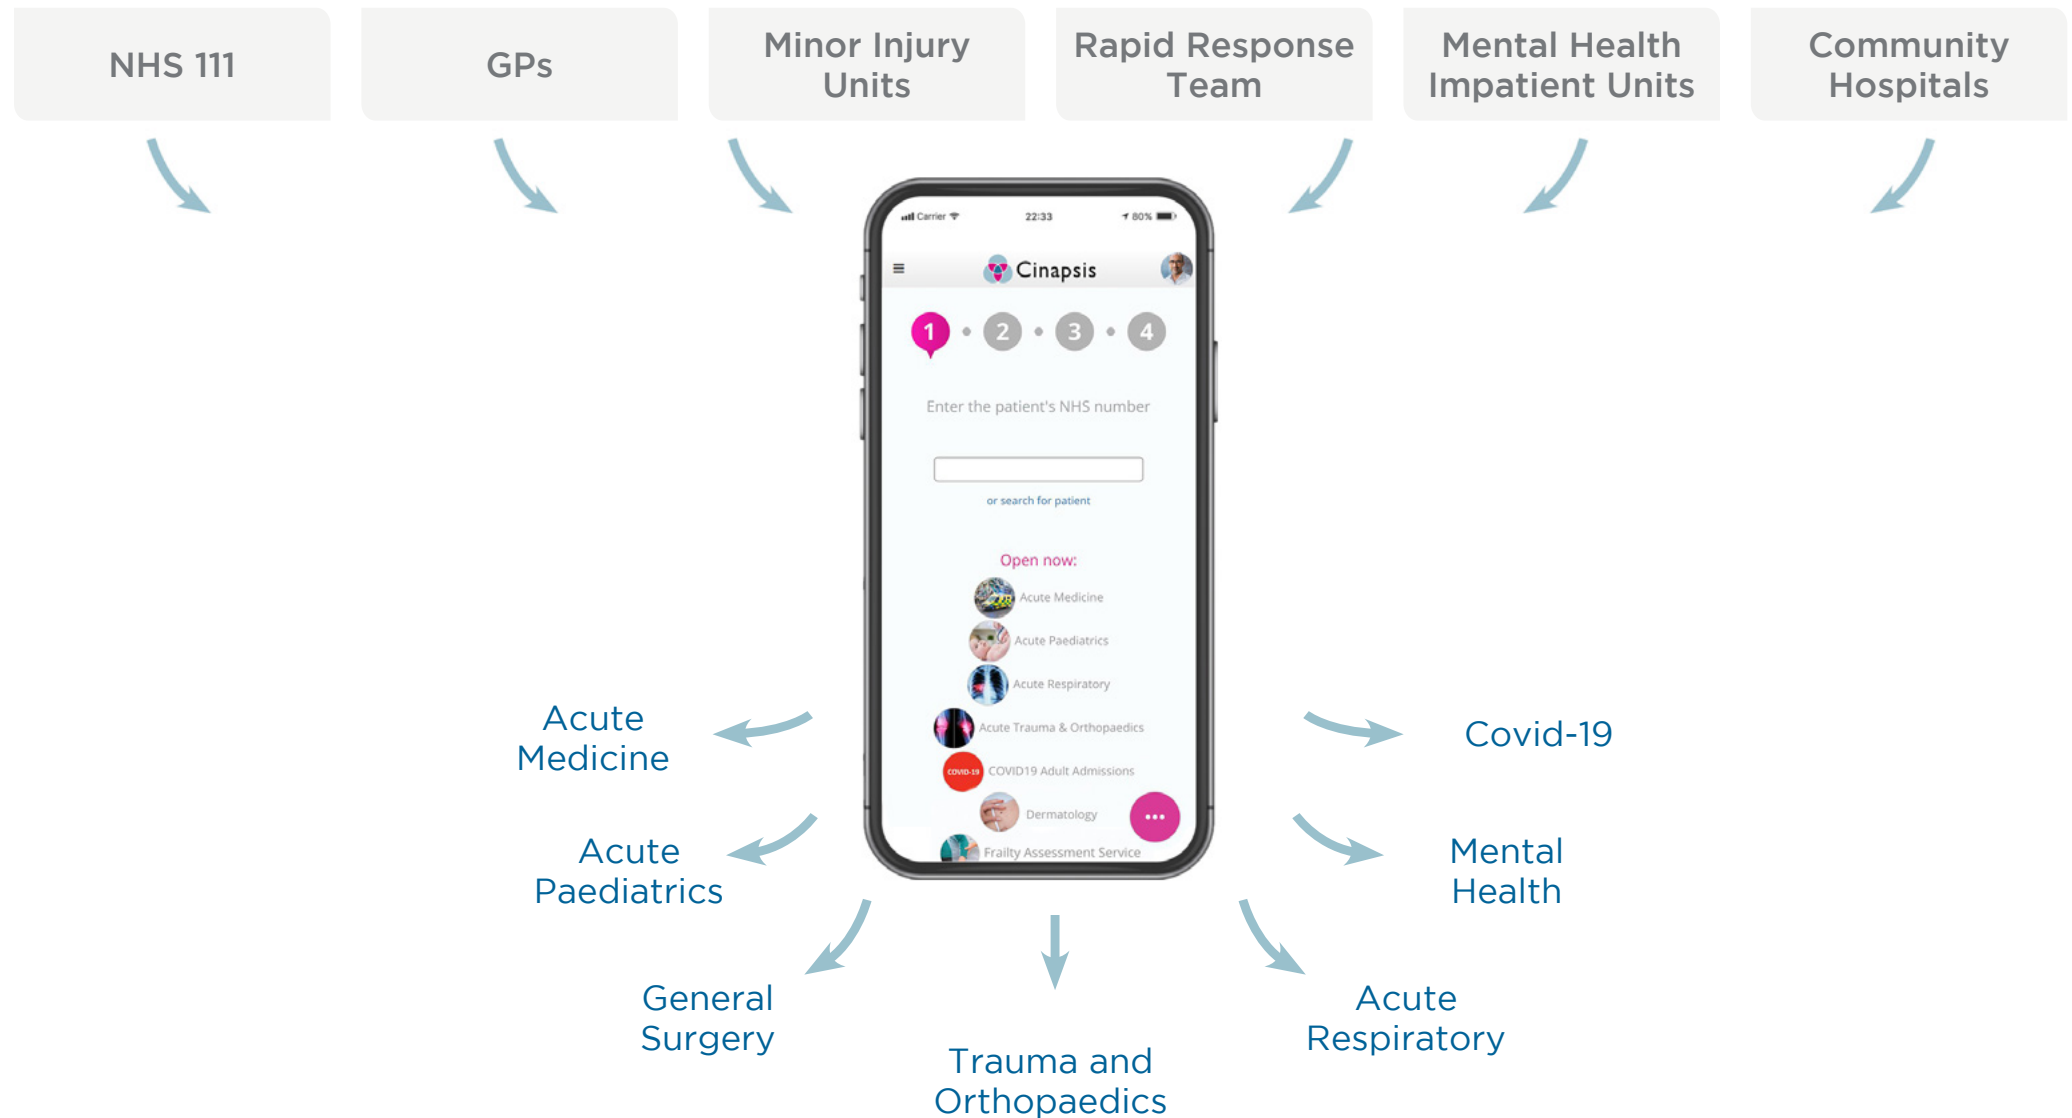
NHS 111

GPs

Minor Injury Units

Rapid Response Team

Mental Health Impatient Units

Community Hospitals

Carrier 22:33 80%

Cinapsis

1 2 3 4

Enter the patient's NHS number

or search for patient

Open now:

Acute Medicine

Acute Paediatrics

Acute Respiratory

Acute Trauma & Orthopaedics

COVID-19

COVID19 Adult Admissions

Dermatology

Frailty Assessment Service

Acute Medicine

Acute Paediatrics

General Surgery

Trauma and Orthopaedics

Acute Respiratory

Covid-19

Mental Health